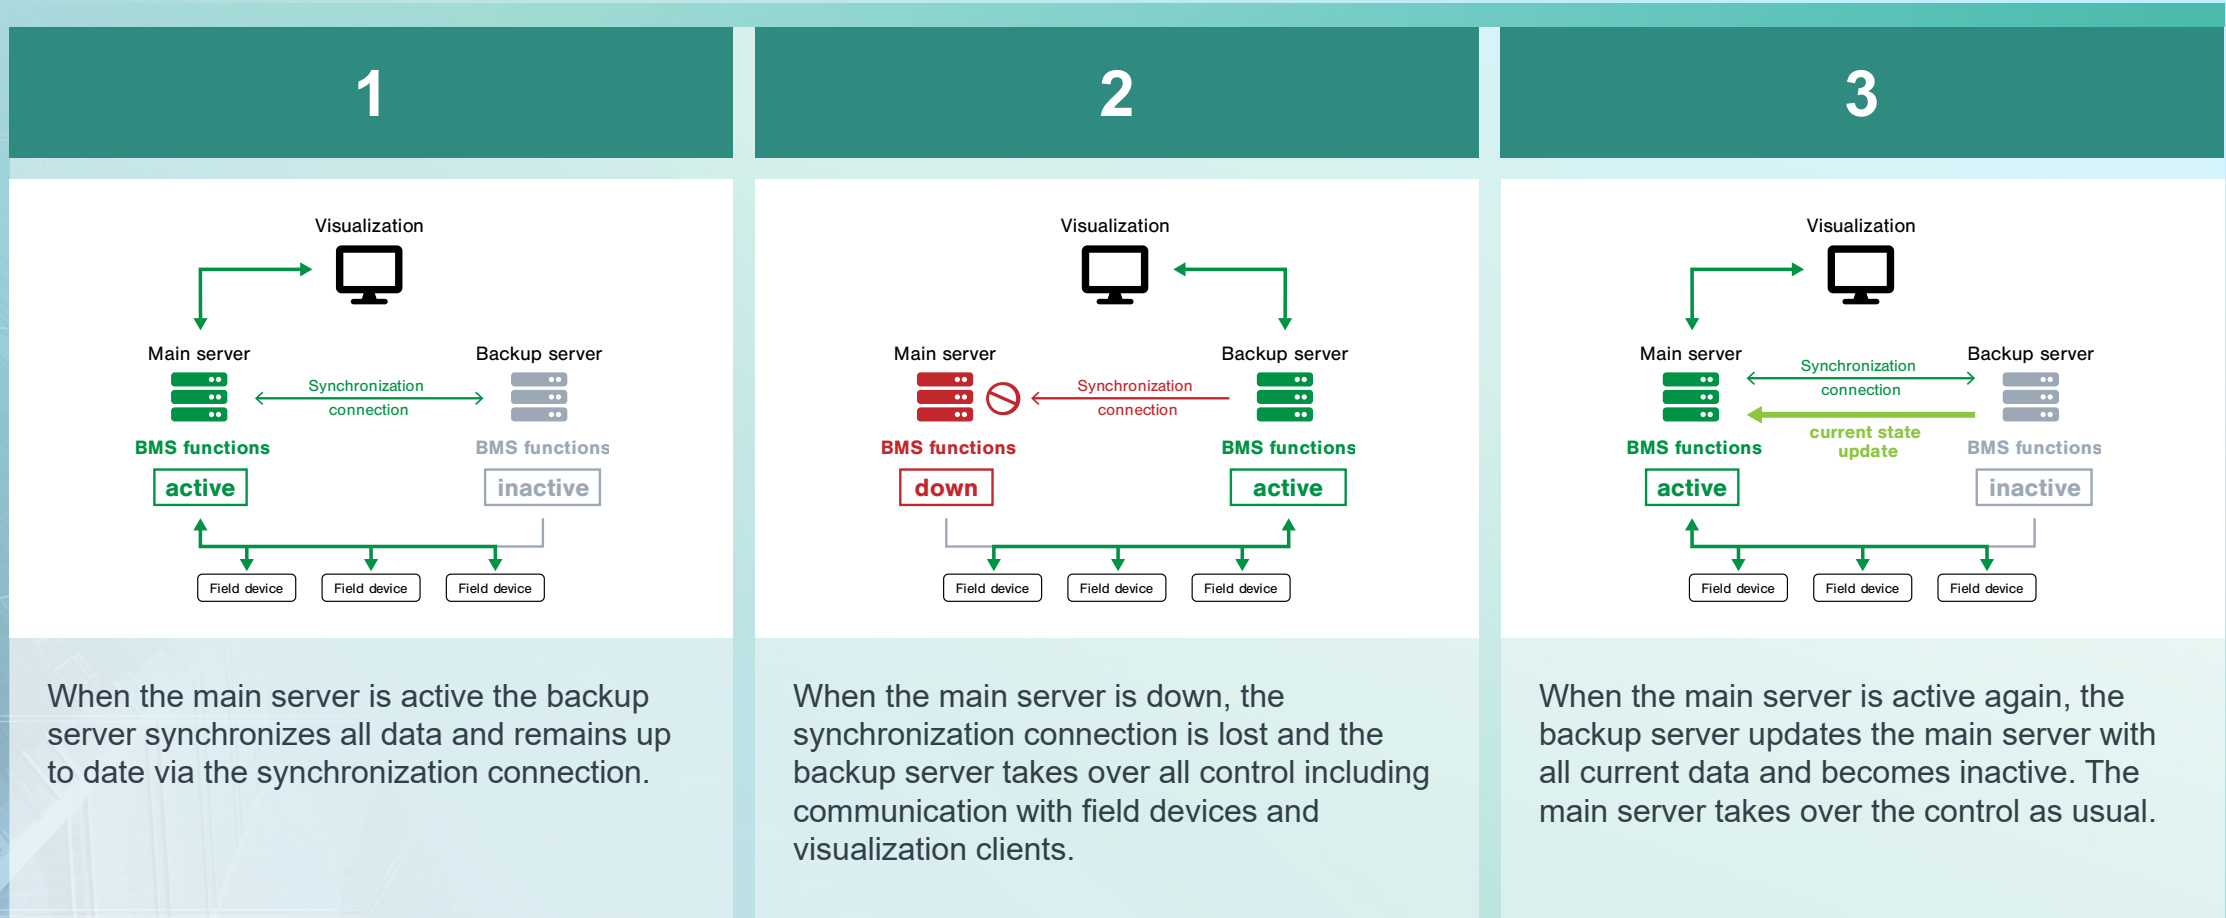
1

Visualization

Main server

Backup server

Synchronization connection

BMS functions

active

BMS functions

inactive

Field device

Field device

Field device

When the main server is active the backup server synchronizes all data and remains up to date via the synchronization connection.

2

Visualization

Main server

Backup server

Synchronization connection

BMS functions

down

BMS functions

active

Field device

Field device

Field device

When the main server is down, the synchronization connection is lost and the backup server takes over all control including communication with field devices and visualization clients.

3

Visualization

Main server

Backup server

Synchronization connection

current state update

BMS functions

active

BMS functions

inactive

Field device

Field device

Field device

When the main server is active again, the backup server updates the main server with all current data and becomes inactive. The main server takes over the control as usual.